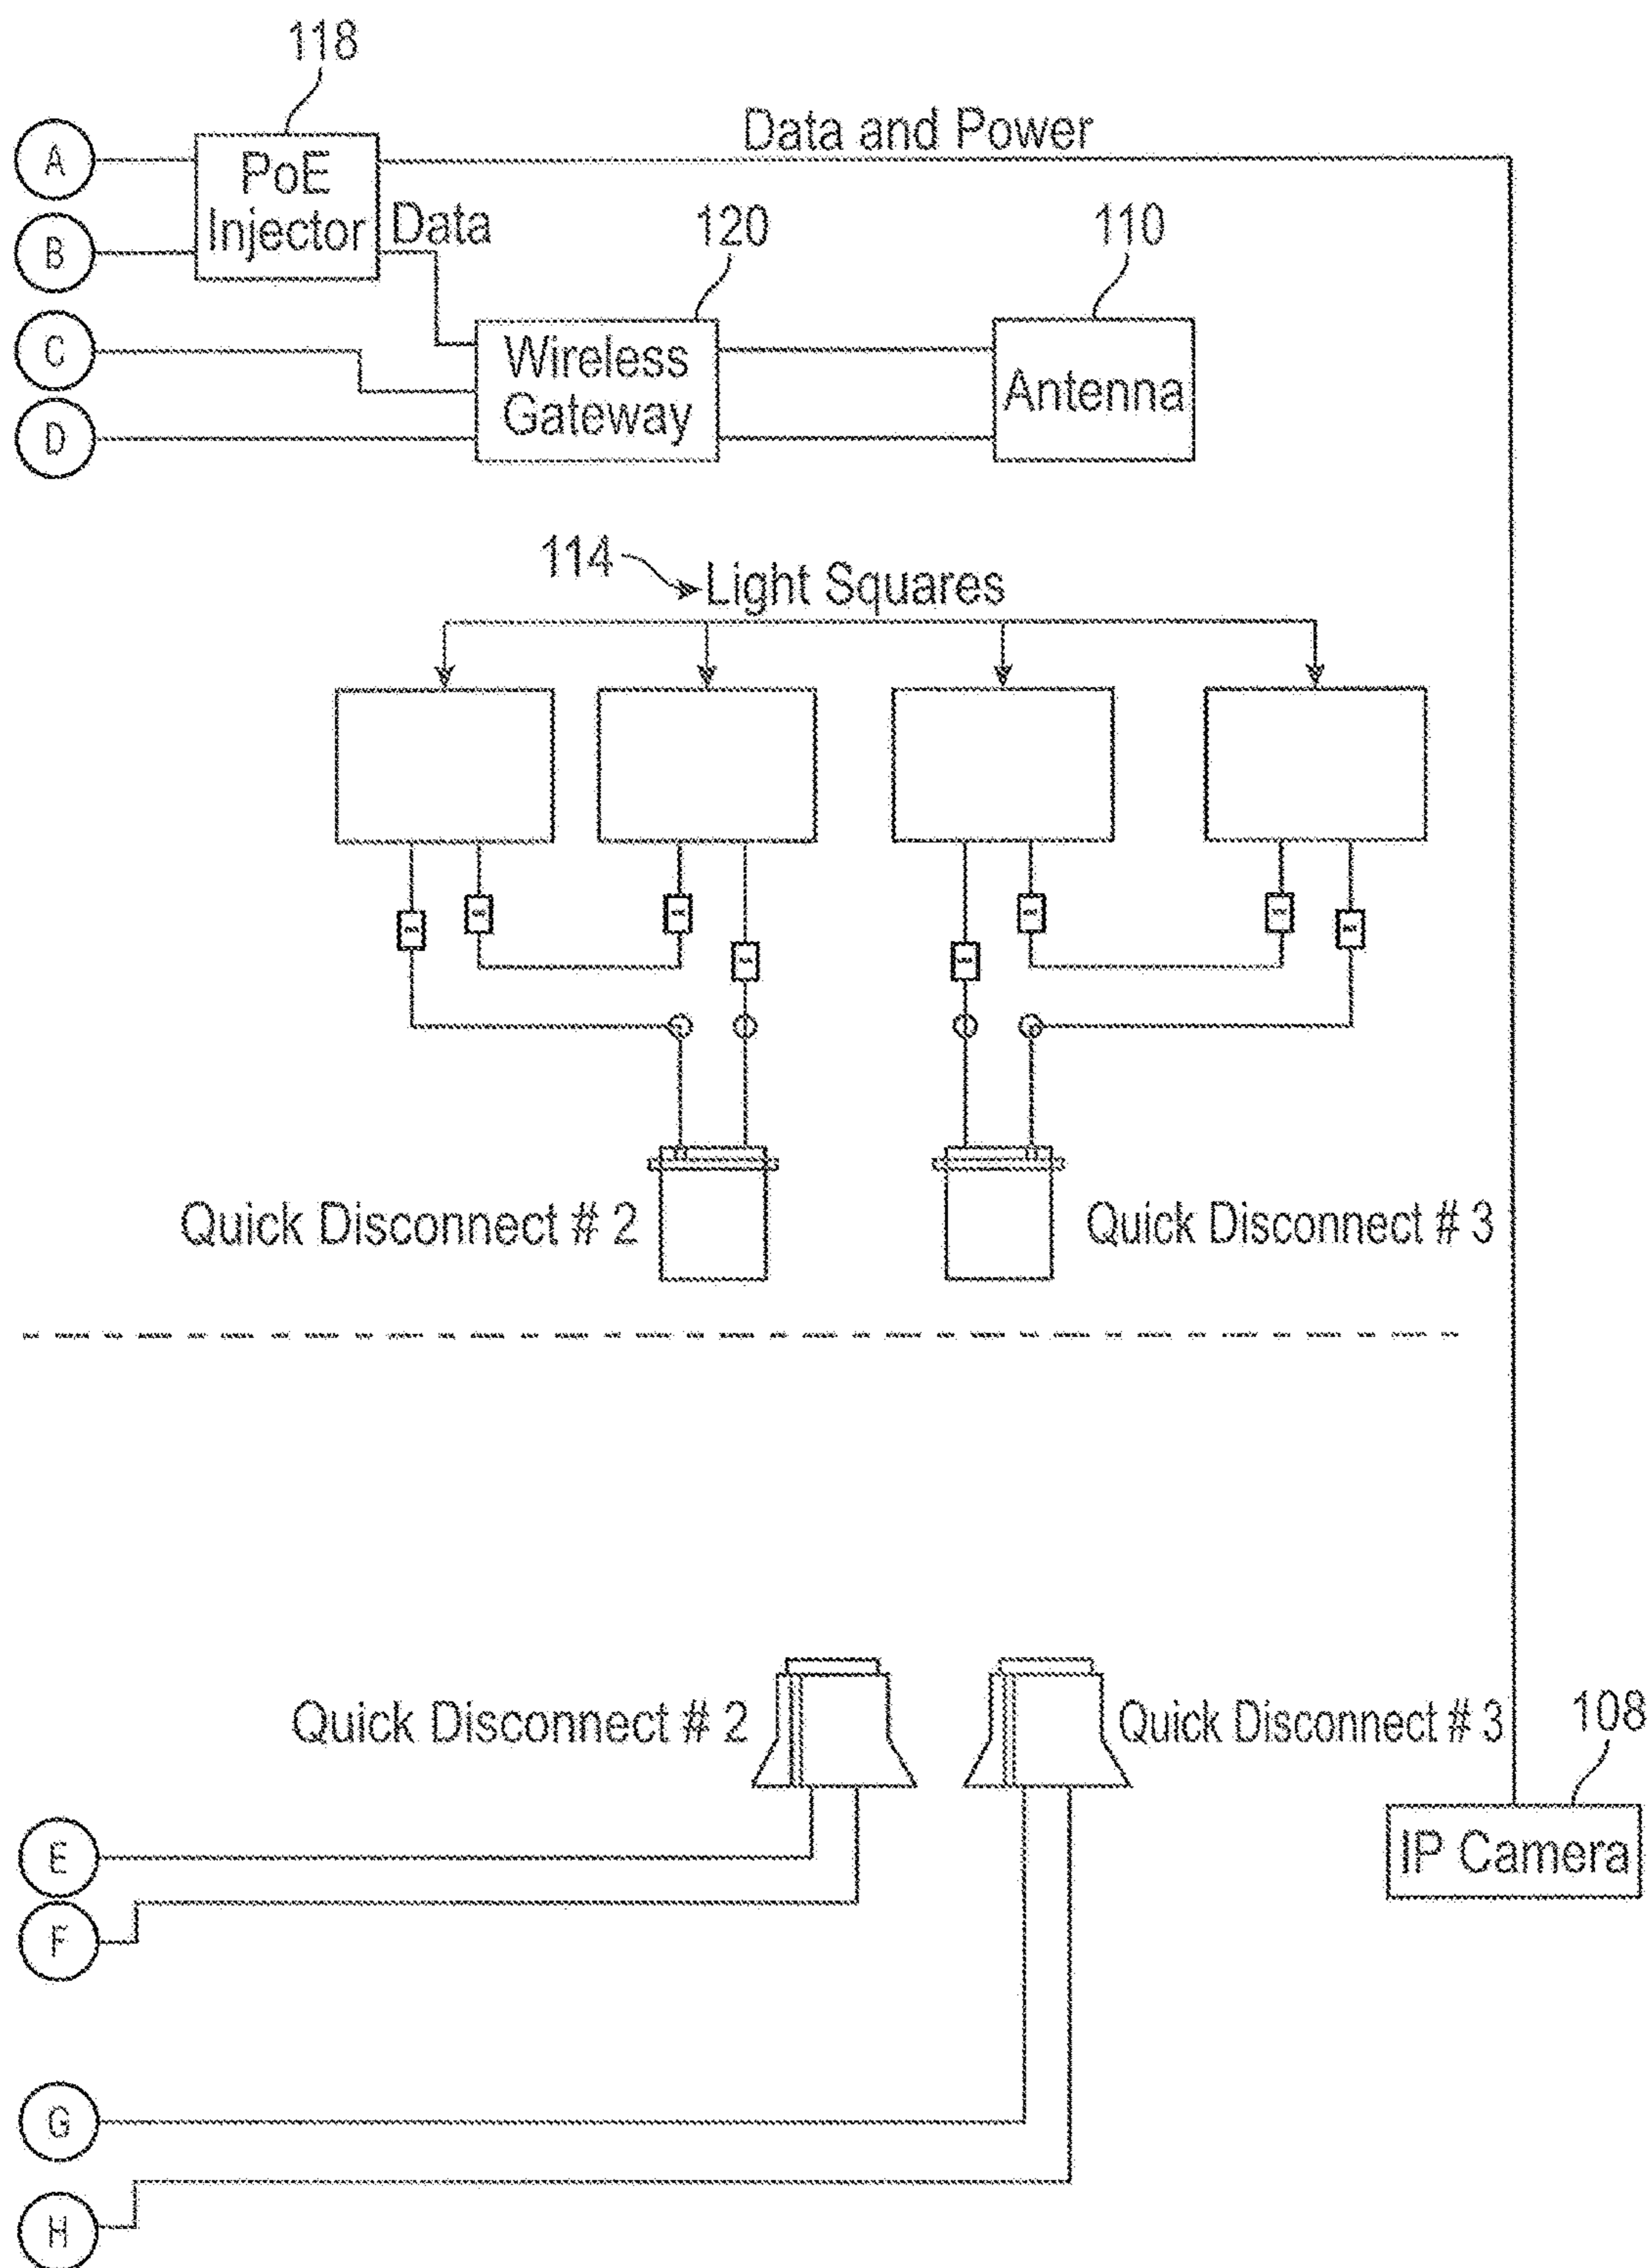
118

A

B

PoE Injector

Data and Power

Data

120

110

C

D

Wireless Gateway

Antenna

114

Light Squares

Quick Disconnect # 2

Quick Disconnect # 3

Quick Disconnect # 2

Quick Disconnect # 3

108

E

F

IP Camera

G

H